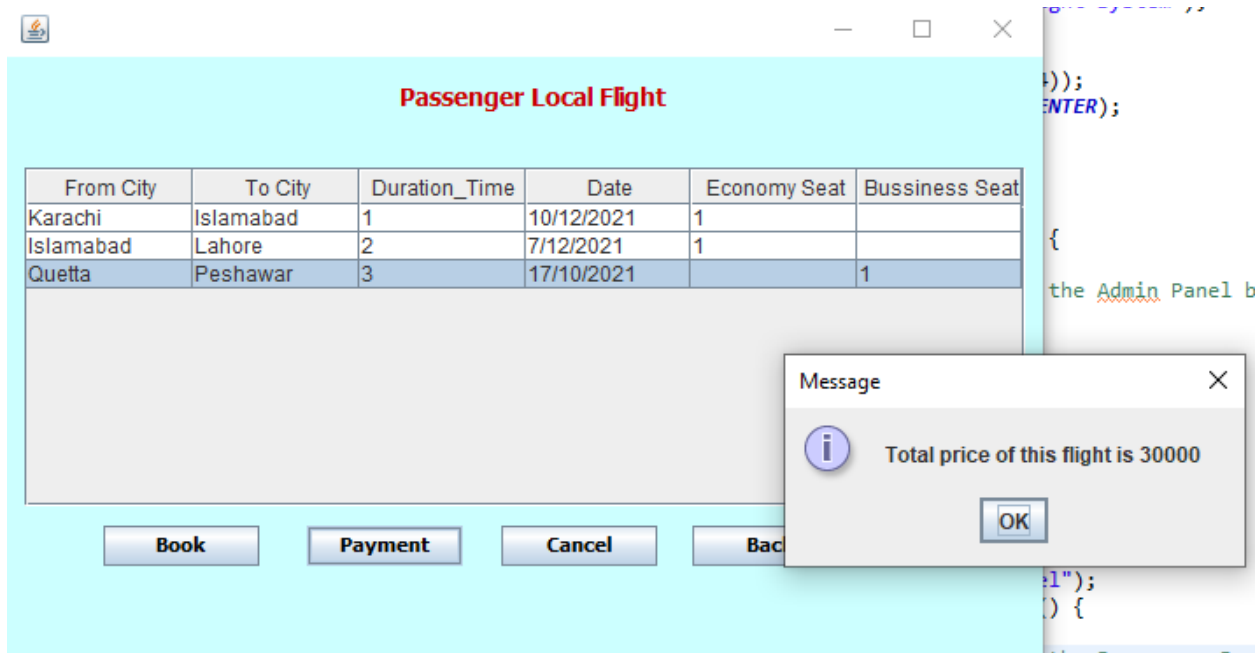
Passenger Local Flight

| From City | To City | Duration_Time | Date | Economy Seat | Bussiness Seat |
|---|---|---|---|---|---|
| Karachi | Islamabad | 1 | 10/12/2021 | 1 | |
| Islamabad | Lahore | 2 | 7/12/2021 | 1 | |
| Quetta | Peshawar | 3 | 17/10/2021 | | 1 |

Book
Payment
Cancel
Bac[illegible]

Message

Total price of this flight is 30000

OK

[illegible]));
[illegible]NTER);

{

the Admin Panel b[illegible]

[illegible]l");
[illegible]) {